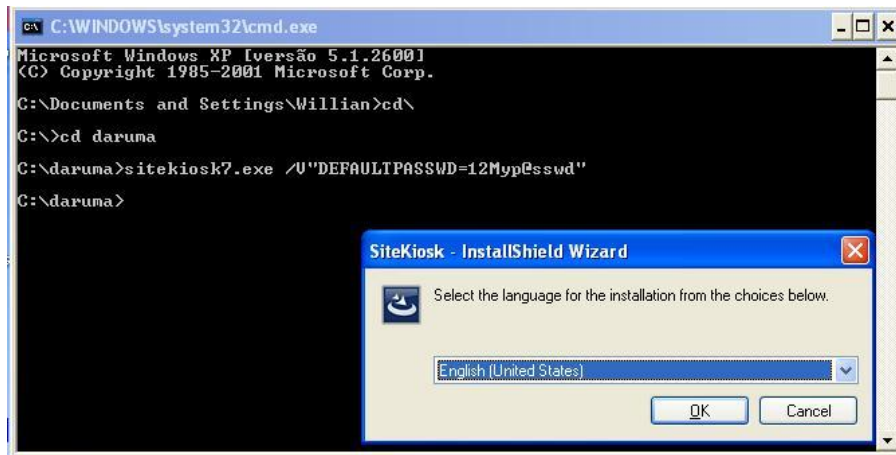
C:\WINDOWS\system32\cmd.exe

Microsoft Windows XP [versão 5.1.2600]
(C) Copyright 1985-2001 Microsoft Corp.

C:\Documents and Settings\Willian>cd\

C:\>cd daruma

C:\daruma>sitekiosk7.exe /V"DEFAULTPASSWD=12Myp@sswd"

C:\daruma>

SiteKiosk - InstallShield Wizard

Select the language for the installation from the choices below.

English (United States)

OK

Cancel